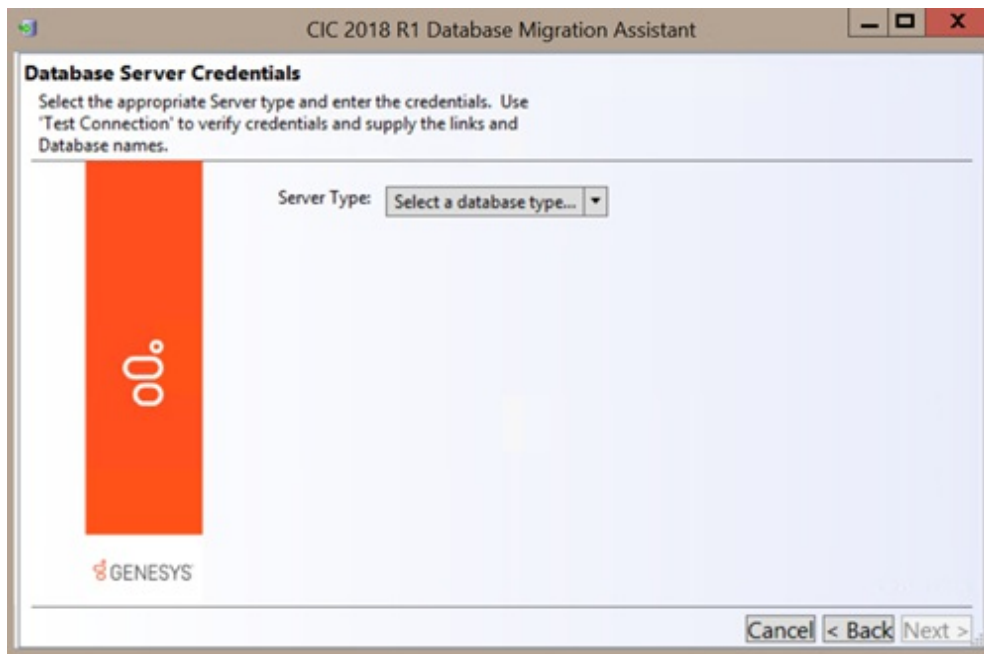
CIC 2018 R1 Database Migration Assistant

Database Server Credentials

Select the appropriate Server type and enter the credentials. Use 'Test Connection' to verify credentials and supply the links and Database names.

Server Type: Select a database type...

GENESYS

Cancel < Back Next >